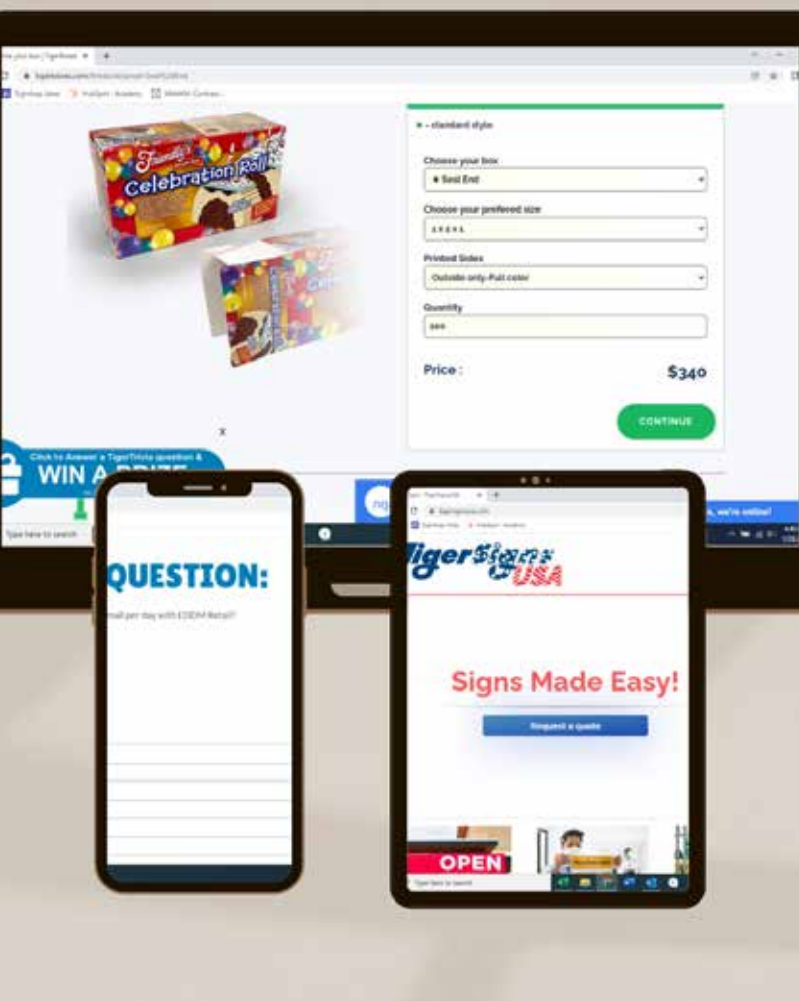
Celebration Roll

standard style

Choose your box

Seal End

Choose your prefered size

Printed Sides

Outside only-Full color

Quantity

Price :

$340

CONTINUE

x

Click to Answer a TigerTrivia question &

WIN A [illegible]

Type here to search

QUESTION:

mail per day with EDDM Retail?

TigerSigns USA

Signs Made Easy!

Request a quote

OPEN

we're online!

Type here to search